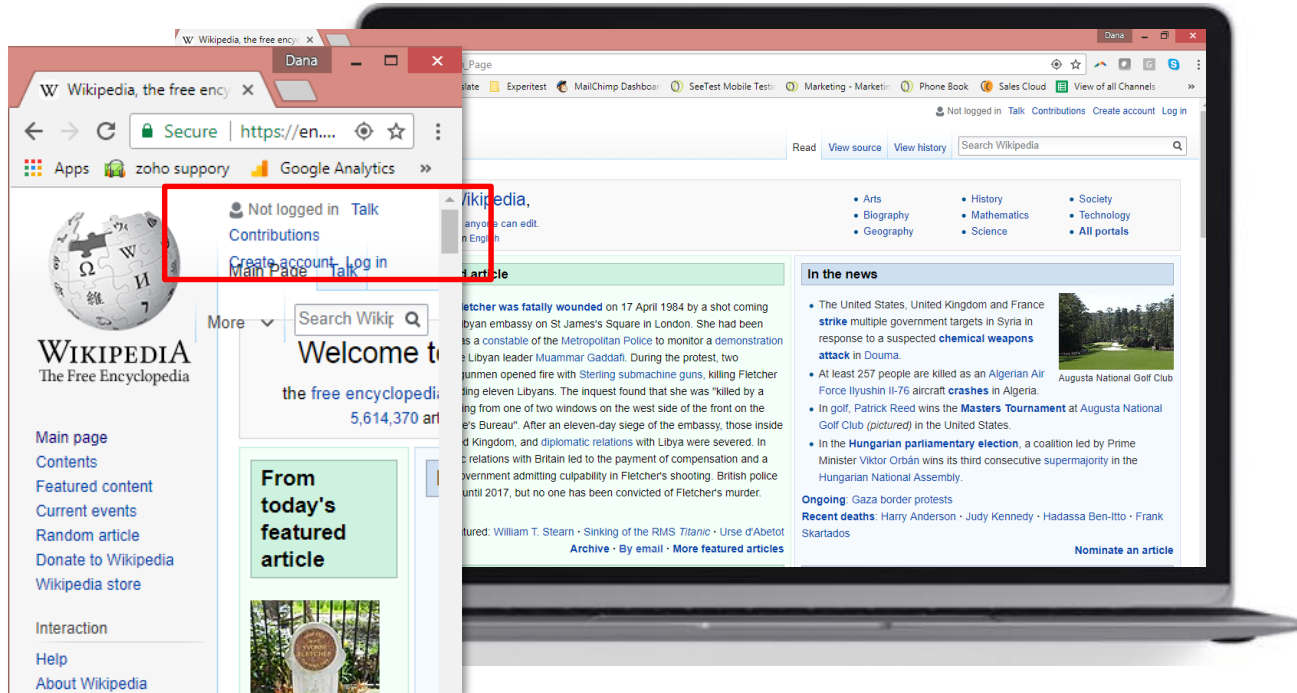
W Wikipedia, the free ency ×

Dana

_Page

slate Experitest MailChimp Dashboar SeeTest Mobile Testi Marketing - Marketin Phone Book Sales Cloud View of all Channels

Not logged in Talk Contributions Create account Log in

Read View source View history Search Wikipedia

Vikipedia,

anyone can edit.

n English

• Arts • Biography • Geography • History • Mathematics • Science • Society • Technology • All portals

d article

Fletcher was fatally wounded on 17 April 1984 by a shot coming byan embassy on St James's Square in London. She had been a constable of the Metropolitan Police to monitor a demonstration e Libyan leader Muammar Gaddafi. During the protest, two gunmen opened fire with Sterling submachine guns, killing Fletcher ding eleven Libyans. The inquest found that she was "killed by a ing from one of two windows on the west side of the front on the e's Bureau". After an eleven-day siege of the embassy, those inside d Kingdom, and diplomatic relations with Libya were severed. In c relations with Britain led to the payment of compensation and a overnment admitting culpability in Fletcher's shooting. British police until 2017, but no one has been convicted of Fletcher's murder.

tured: William T. Stearn · Sinking of the RMS Titanic · Urse d'Abetot

Archive · By email · More featured articles

In the news

• The United States, United Kingdom and France strike multiple government targets in Syria in response to a suspected chemical weapons attack in Douma.

• At least 257 people are killed as an Algerian Air Force Ilyushin Il-76 aircraft crashes in Algeria.

• In golf, Patrick Reed wins the Masters Tournament at Augusta National Golf Club (pictured) in the United States.

• In the Hungarian parliamentary election, a coalition led by Prime Minister Viktor Orbán wins its third consecutive supermajority in the Hungarian National Assembly.

Augusta National Golf Club

Ongoing: Gaza border protests

Recent deaths: Harry Anderson · Judy Kennedy · Hadassa Ben-Itto · Frank Skartados

Nominate an article

Wikipedia, the free ency ×

Secure https://en....

Apps zoho suppory Google Analytics »

Not logged in Talk

Contributions

Create account Log in

Main Page Talk

More Search Wikip

Welcome t

the free encyclopedia

5,614,370 ar

WIKIPEDIA
The Free Encyclopedia

Main page
Contents
Featured content
Current events
Random article
Donate to Wikipedia
Wikipedia store

Interaction

Help
About Wikipedia

From today's featured article